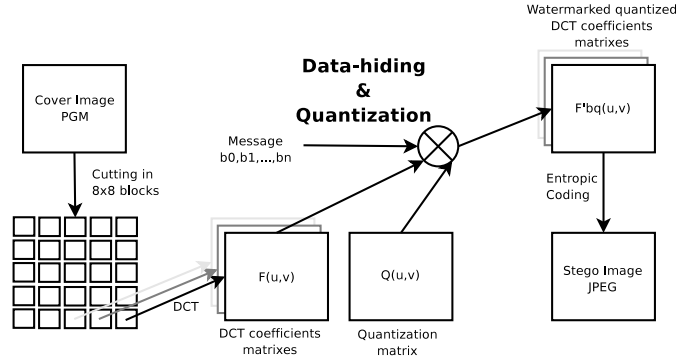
Watermarked quantized DCT coefficients matrixes

Data-hiding & Quantization

Cover Image PGM

Cutting in 8x8 blocks

Message b0,b1,...,bn

F'bq(u,v)

Entropic Coding

DCT

F(u,v)

Q(u,v)

Stego Image JPEG

DCT coefficients matrixes

Quantization matrix